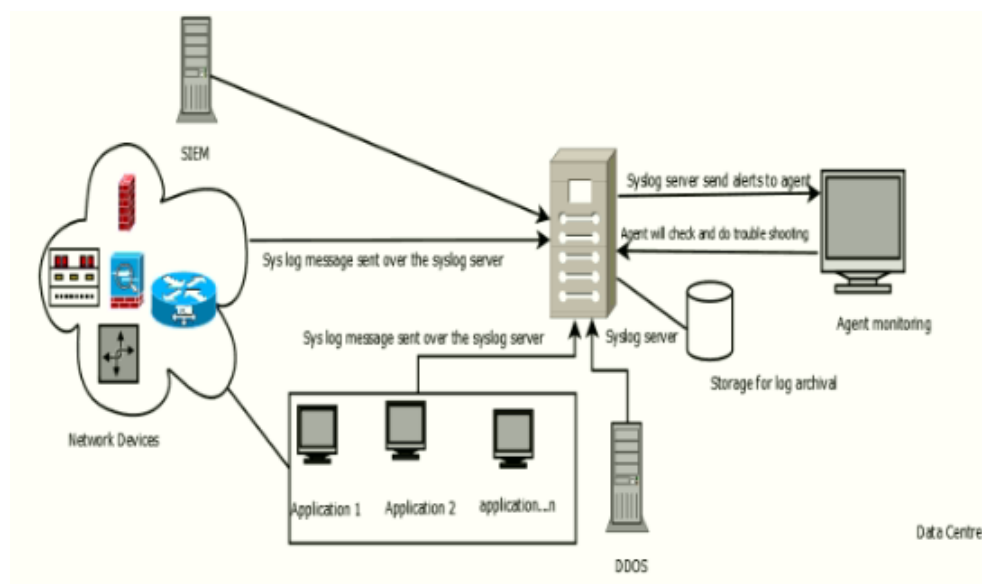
SIEM

Syslog server send alerts to agent

Agent will check and do trouble shooting

Sys log message sent over the syslog server

Agent monitoring

Sys log message sent over the syslog server

Syslog server

Storage for log archival

Network Devices

Application 1

Application 2

application...n

DDOS

Data Centre